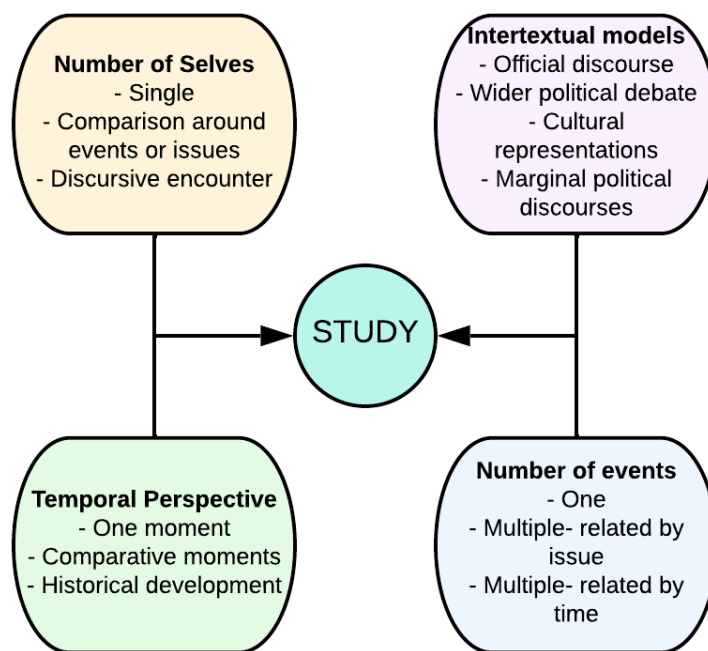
**Number of Selves**
- Single
- Comparison around events or issues
- Discursive encounter

**Intertextual models**
- Official discourse
- Wider political debate
- Cultural representations
- Marginal political discourses

STUDY

**Temporal Perspective**
- One moment
- Comparative moments
- Historical development

**Number of events**
- One
- Multiple- related by issue
- Multiple- related by time